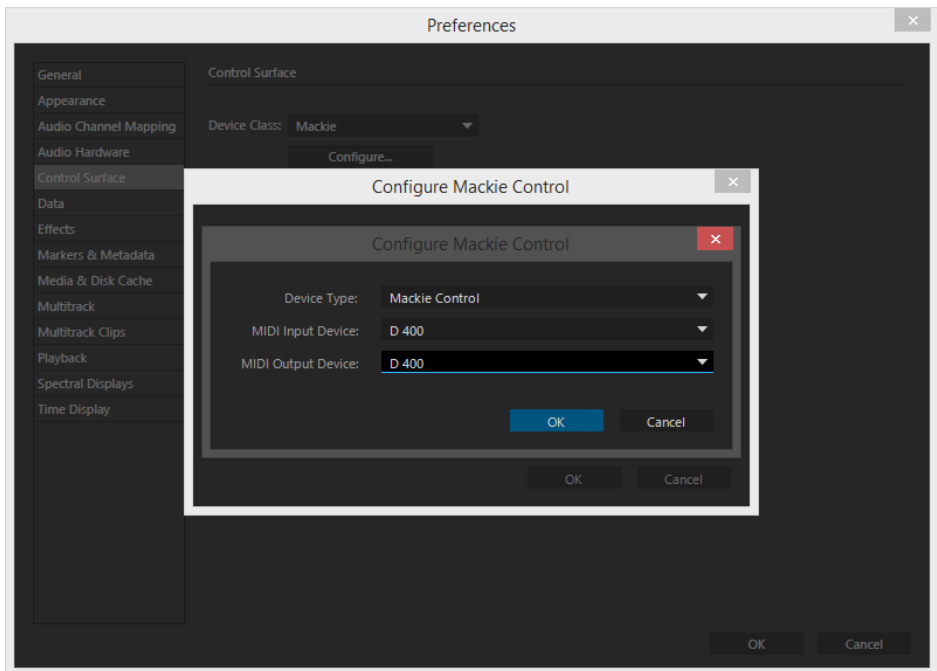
Preferences

General
Appearance
Audio Channel Mapping
Audio Hardware
Control Surface
Data
Effects
Markers & Metadata
Media & Disk Cache
Multitrack
Multitrack Clips
Playback
Spectral Displays
Time Display

Control Surface

Device Class: Mackie

Configure...

Configure Mackie Control

Configure Mackie Control

Device Type: Mackie Control
MIDI Input Device: D 400
MIDI Output Device: D 400

OK Cancel

OK Cancel

OK Cancel